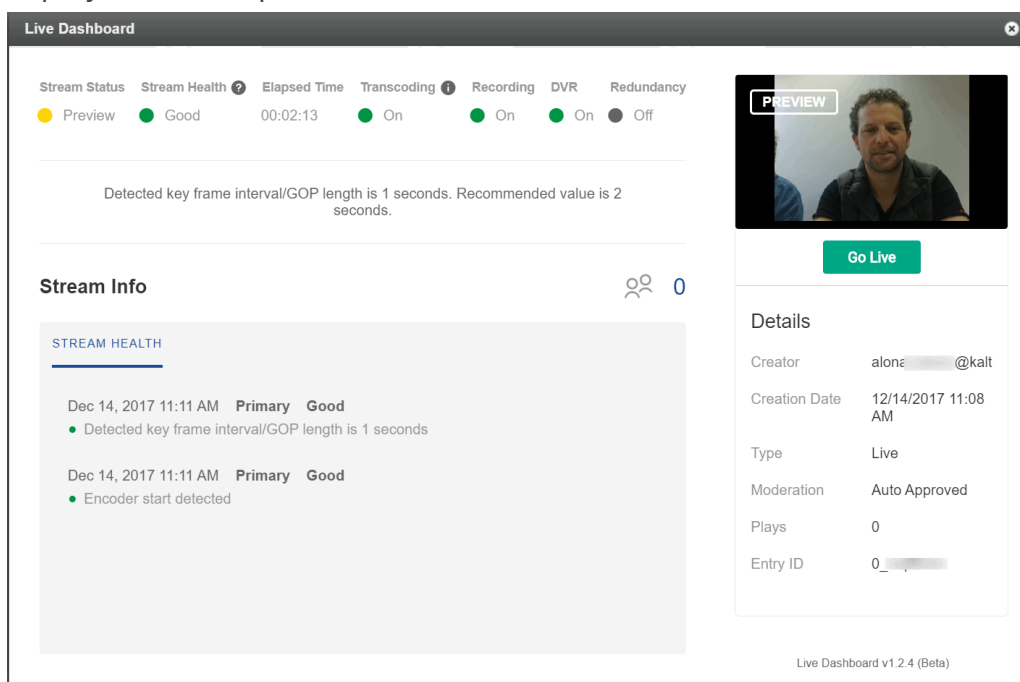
Live Dashboard

| Stream Status | Stream Health | Elapsed Time | Transcoding | Recording | DVR | Redundancy |
|---|---|---|---|---|---|---|
| Preview | Good | 00:02:13 | On | On | On | Off |

Detected key frame interval/GOP length is 1 seconds. Recommended value is 2 seconds.

Stream Info 0

STREAM HEALTH

Dec 14, 2017 11:11 AM Primary Good
Detected key frame interval/GOP length is 1 seconds

Dec 14, 2017 11:11 AM Primary Good
Encoder start detected

PREVIEW

Go Live

Details

| | |
|---|---|
| Creator | alona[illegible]@kalt |
| Creation Date | 12/14/2017 11:08 AM |
| Type | Live |
| Moderation | Auto Approved |
| Plays | 0 |
| Entry ID | 0_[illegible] |

Live Dashboard v1.2.4 (Beta)